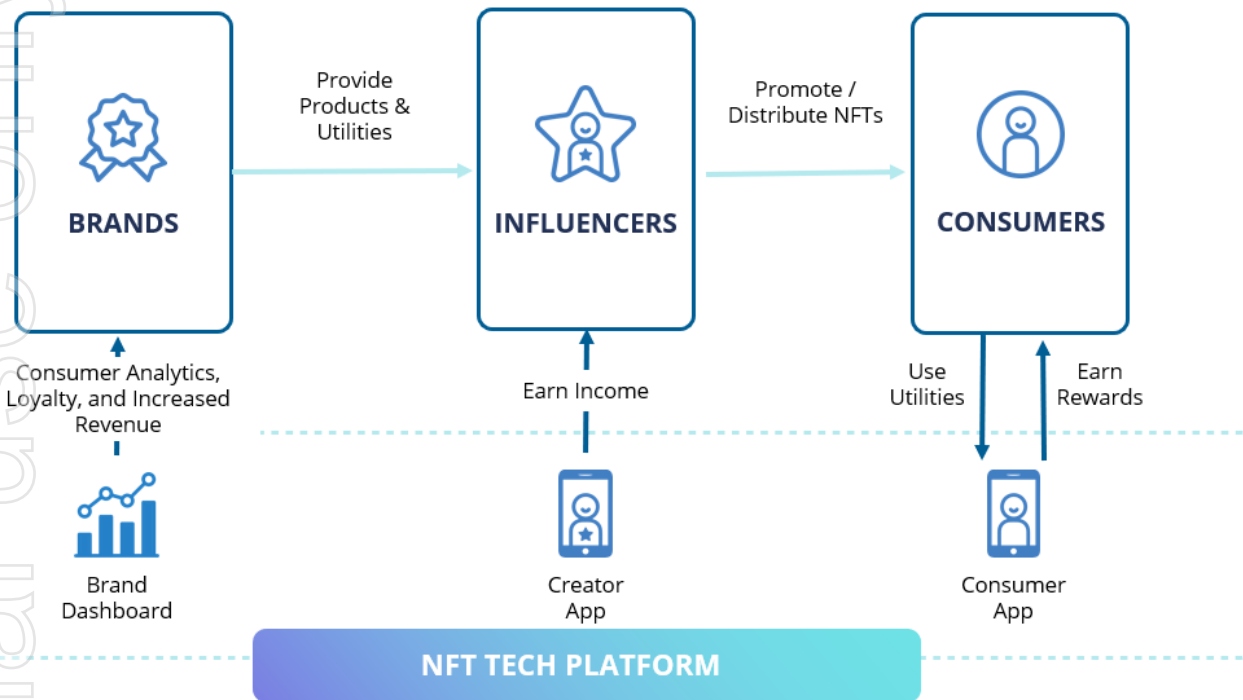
BRANDS

Provide Products & Utilities

INFLUENCERS

Promote / Distribute NFTs

CONSUMERS

Consumer Analytics, Loyalty, and Increased Revenue

Earn Income

Use Utilities

Earn Rewards

Brand Dashboard

Creator App

Consumer App

NFT TECH PLATFORM